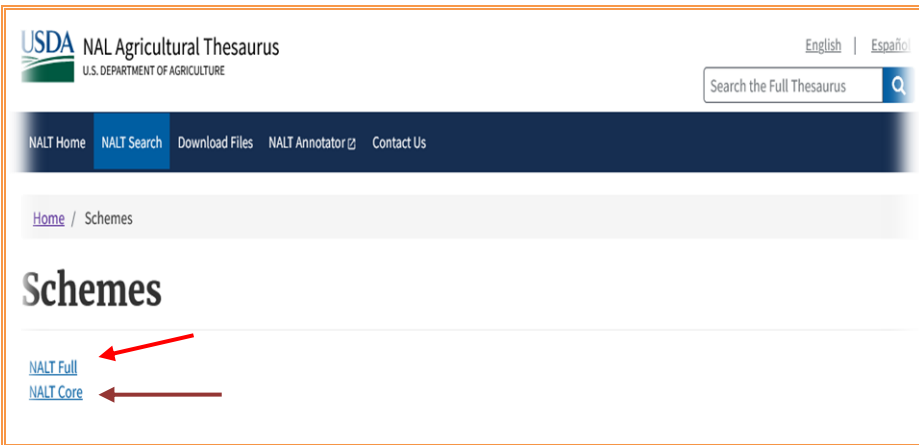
USDA NAL Agricultural Thesaurus
U.S. DEPARTMENT OF AGRICULTURE

English | Españo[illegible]

Search the Full Thesaurus

NALT Home NALT Search Download Files NALT Annotator Contact Us

Home / Schemes

Schemes

NALT Full
NALT Core